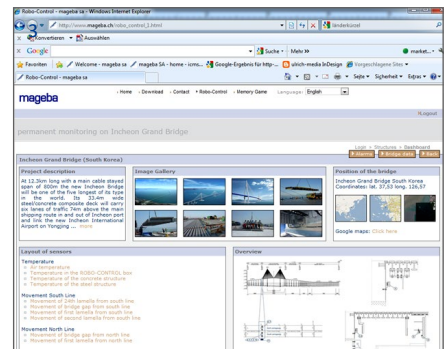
Robo-Control - mageba sa - Windows Internet Explorer

http://www.mageba.ch/robo_control_1.html

linderkürzel

x Konvertieren Auswählen

x Google

Suche · Mehr »

market... ·

Favoriten

Welcome - mageba sa

mageba SA - home - icmc...

Google-Ergebnis für http-...

ulrich-media InDesign

Vorgeschlagene Sites

Robo-Control - mageba sa

Seite · Sicherheit · Extras ·

mageba

· Home · Download · Contact · Robo-Control · Memory Game Language: English

FLogout

permanent monitoring on Incheon Grand Bridge

Login > Structures > Dashboard

alarms · bridge data · back

Incheon Grand Bridge (South Korea)

Project description

At 12.3km long with a main cable stayed span of 800m the new Incheon Bridge will be one of the five longest of its type in the world. Its 33.4m wide steel/concrete composite deck will carry six lanes of traffic 74m above the main shipping route in and out of Incheon port and link the new Incheon International Airport on Yongjing ... more

Image Gallery

Position of the bridge

Incheon Grand Bridge South Korea
Coordinates: lat. 37.53 long. 126.57

Google maps: Click here

Layout of sensors

Temperature
» Air temperature
» Temperature in the ROBO-CONTROL box
» Temperature of the concrete structure
» Temperature of the steel structure

Movement South Line
» Movement of 24th lamella from south line
» Movement of bridge gap from south line
» Movement of first lamella from south line
» Movement of second lamella from south line

Movement North Line
» Movement of bridge gap from north line
» Movement of first lamella from north line

Overview